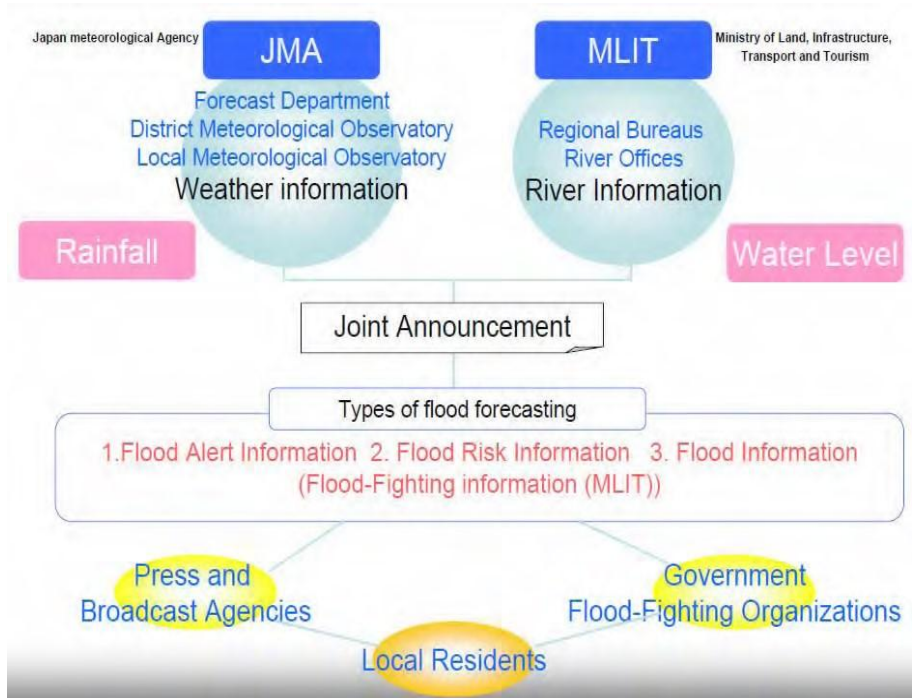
Japan meteorological Agency

JMA

Forecast Department
District Meteorological Observatory
Local Meteorological Observatory
Weather information

MLIT

Ministry of Land, Infrastructure, Transport and Tourism

Regional Bureaus
River Offices
River Information

Rainfall

Water Level

Joint Announcement

Types of flood forecasting

1.Flood Alert Information 2. Flood Risk Information 3. Flood Information
(Flood-Fighting information (MLIT))

Press and Broadcast Agencies

Government Flood-Fighting Organizations

Local Residents